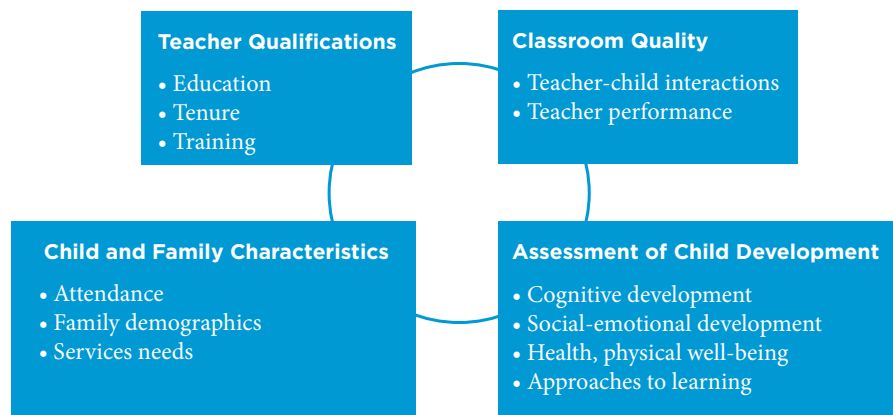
Teacher Qualifications
• Education
• Tenure
• Training

Classroom Quality
• Teacher-child interactions
• Teacher performance

Child and Family Characteristics
• Attendance
• Family demographics
• Services needs

Assessment of Child Development
• Cognitive development
• Social-emotional development
• Health, physical well-being
• Approaches to learning